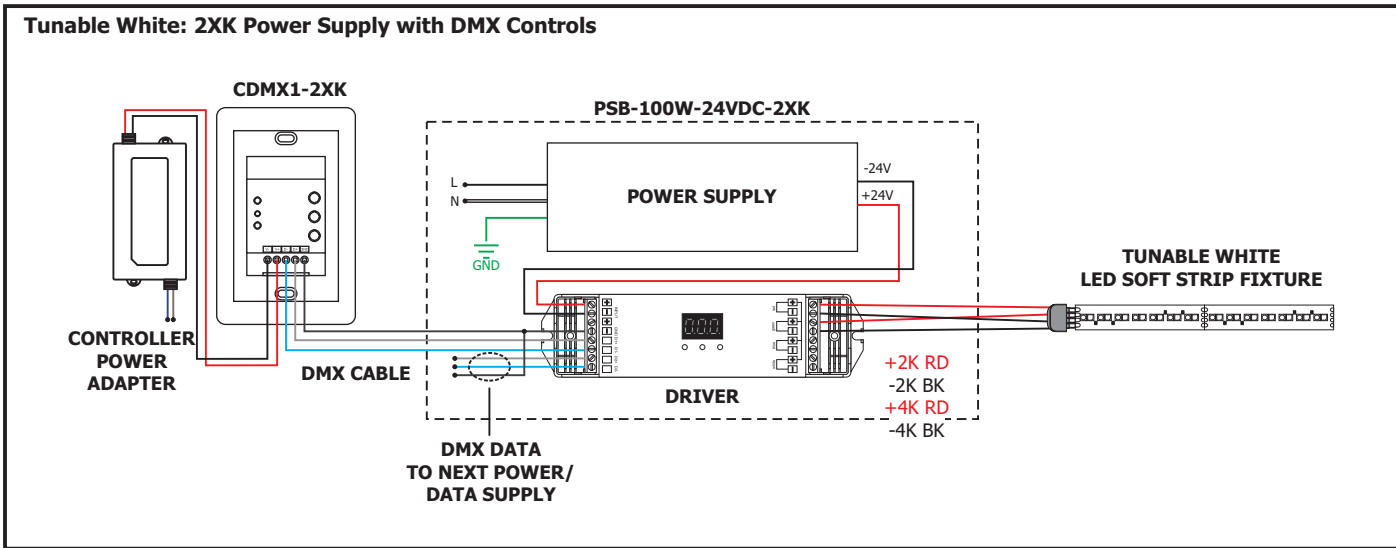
Tunable White: 2XK Power Supply with DMX Controls

CDMX1-2XK

PSB-100W-24VDC-2XK

L
N

GND

POWER SUPPLY

-24V
+24V

TUNABLE WHITE
LED SOFT STRIP FIXTURE

CONTROLLER
POWER
ADAPTER

DMX CABLE

DRIVER

+2K RD
-2K BK
+4K RD
-4K BK

DMX DATA
TO NEXT POWER/
DATA SUPPLY